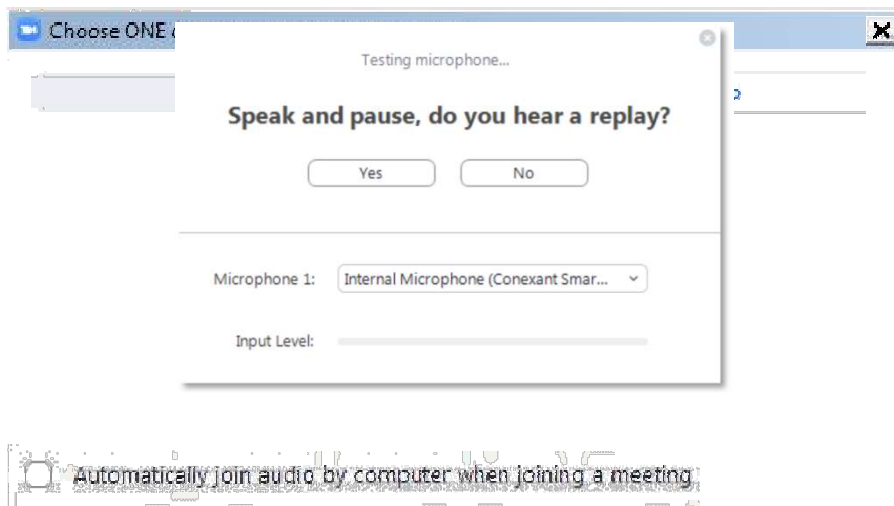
Choose ONE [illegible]

Testing microphone...

Speak and pause, do you hear a replay?

Yes

No

Microphone 1: Internal Microphone (Conexant Smar...

Input Level:

Automatically join audio by computer when joining a meeting